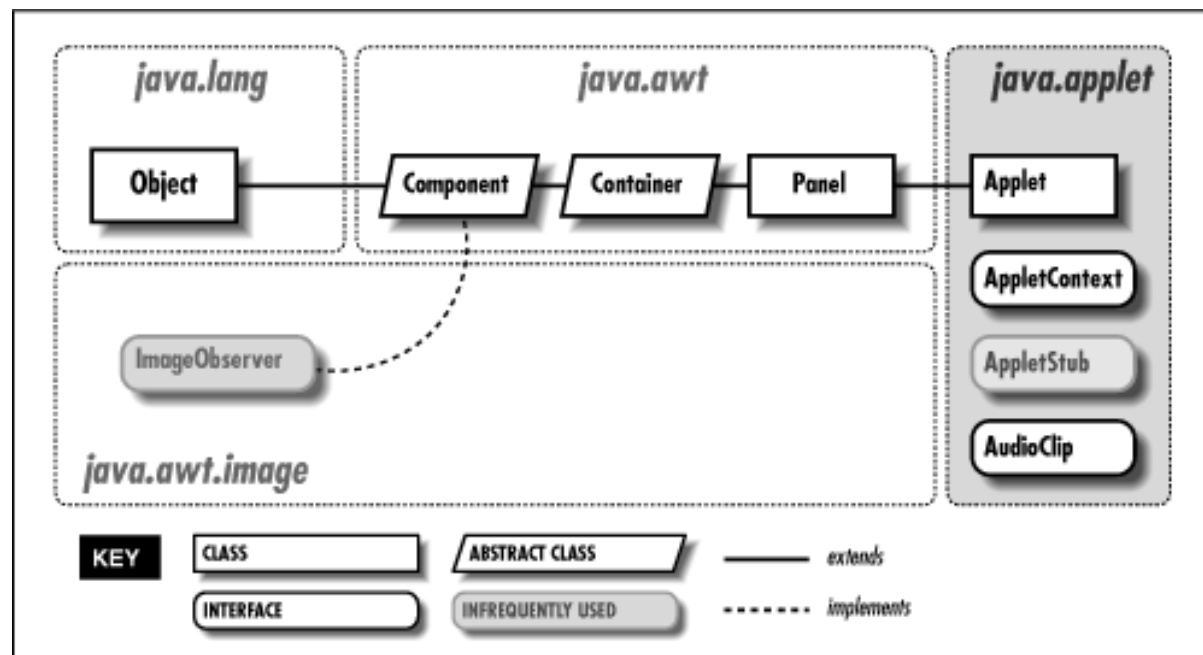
java.lang

java.awt

java.applet

Object

Component

Container

Panel

Applet

AppletContext

ImageObserver

AppletStub

AudioClip

java.awt.image

KEY

CLASS

ABSTRACT CLASS

extends

INTERFACE

INFREQUENTLY USED

implements